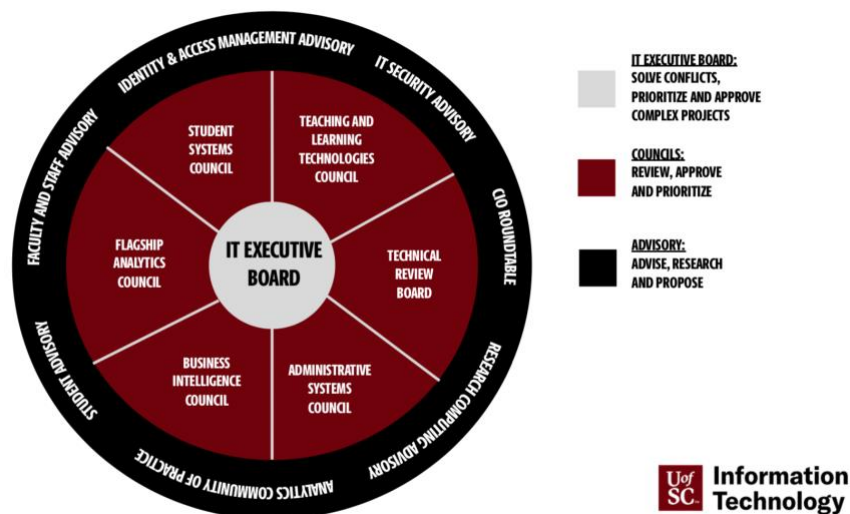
IDENTITY & ACCESS MANAGEMENT ADVISORY
IT SECURITY ADVISORY
CIO ROUNDTABLE
RESEARCH COMPUTING ADVISORY
ANALYTICS COMMUNITY OF PRACTICE
STUDENT ADVISORY
FACULTY AND STAFF ADVISORY

STUDENT SYSTEMS COUNCIL

TEACHING AND LEARNING TECHNOLOGIES COUNCIL

TECHNICAL REVIEW BOARD

ADMINISTRATIVE SYSTEMS COUNCIL

BUSINESS INTELLIGENCE COUNCIL

FLAGSHIP ANALYTICS COUNCIL

IT EXECUTIVE BOARD

IT EXECUTIVE BOARD:
SOLVE CONFLICTS, PRIORITIZE AND APPROVE COMPLEX PROJECTS

COUNCILS:
REVIEW, APPROVE AND PRIORITIZE

ADVISORY:
ADVISE, RESEARCH AND PROPOSE

UofSC Information Technology